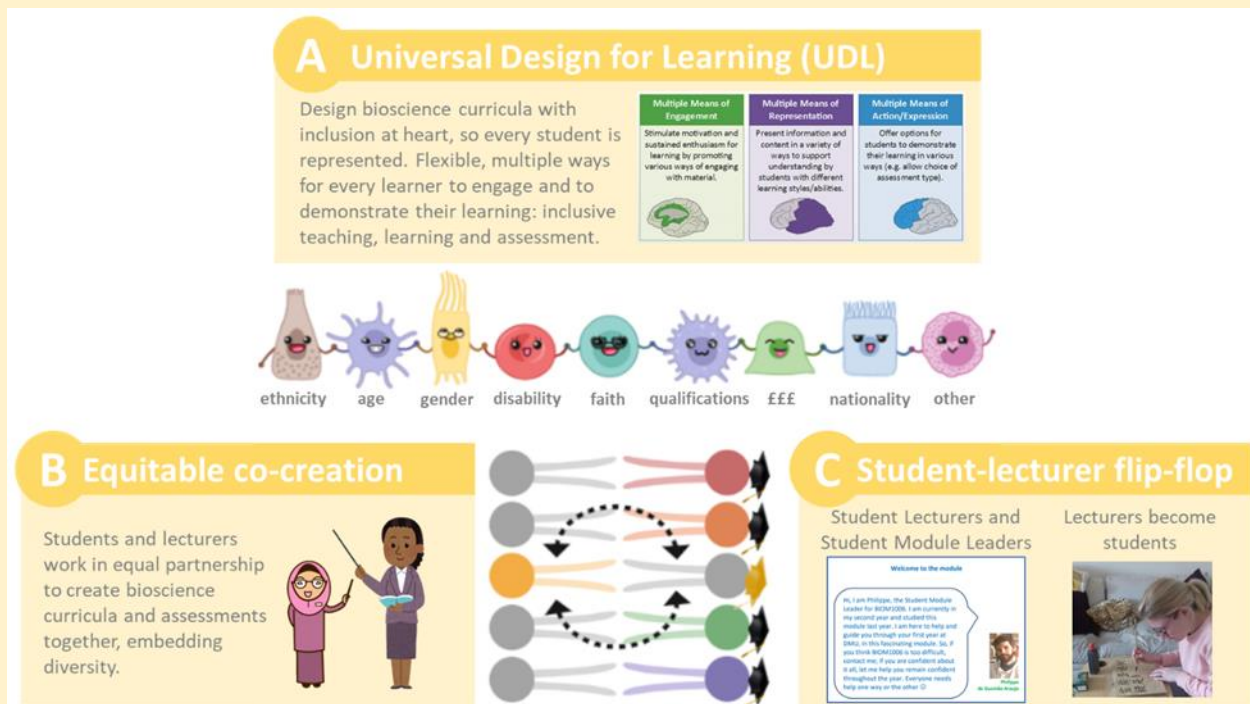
A Universal Design for Learning (UDL)

Design bioscience curricula with inclusion at heart, so every student is represented. Flexible, multiple ways for every learner to engage and to demonstrate their learning: inclusive teaching, learning and assessment.

| Multiple Means of Engagement | Multiple Means of Representation | Multiple Means of Action/Expression |
|---|---|---|
| Stimulate motivation and sustained enthusiasm for learning by promoting various ways of engaging with material. | Present information and content in a variety of ways to support understanding by students with different learning styles/abilities. | Offer options for students to demonstrate their learning in various ways (e.g. allow choice of assessment type). |

ethnicity age gender disability faith qualifications £££ nationality other

B Equitable co-creation

Students and lecturers work in equal partnership to create bioscience curricula and assessments together, embedding diversity.

C Student-lecturer flip-flop

Student Lecturers and Student Module Leaders

Lecturers become students

Welcome to the module

Hi, I am Philippe, the Student Module Leader for BIOM1006. I am currently in my second year and studied this module last year. I am here to help and guide you through your first year at SMU, in this fascinating module. So, if you think BIOM1006 is too difficult, contact me; if you are confident about it all, let me help you remain confident throughout the year. Everyone needs help one way or the other ☺

Philippe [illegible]